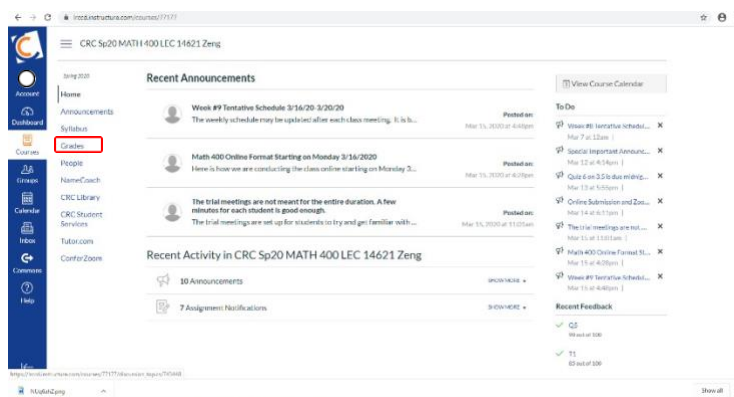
losrcd.instructure.com/courses/77177

CRC Sp20 MATH 400 LEC 14621 Zeng

Account
Dashboard
Courses
Groups
Calendar
Inbox
Commons
Help

Spring 2020
Home
Announcements
Syllabus
Grades
People
NameCoach
CRC Library
CRC Student Services
Tutor.com
ConferZoom

Recent Announcements

Week #9 Tentative Schedule 3/16/20-3/20/20
The weekly schedule may be updated after each class meeting. It is b...
Posted on:
Mar 15, 2020 at 4:48pm

Math 400 Online Format Starting on Monday 3/16/2020
Here is how we are conducting the class online starting on Monday 3...
Posted on:
Mar 15, 2020 at 4:28pm

The trial meetings are not meant for the entire duration. A few minutes for each student is good enough.
The trial meetings are set up for students to try and get familiar with ...
Posted on:
Mar 15, 2020 at 11:01am

Recent Activity in CRC Sp20 MATH 400 LEC 14621 Zeng

10 Announcements
SHOW MORE

7 Assignment Notifications
SHOW MORE

View Course Calendar

To Do
Week #8 Tentative Schedul...
Mar 7 at 12am
Special Important Announc...
Mar 12 at 4:54pm
Quiz 6 on 3.5 is due midnig...
Mar 13 at 5:59pm
Online Submission and Zoo...
Mar 14 at 6:11pm
The trial meetings are not ...
Mar 15 at 11:01am
Math 400 Online Format St...
Mar 15 at 4:28pm
Week #9 Tentative Schedu...
Mar 15 at 4:48pm

Recent Feedback
Q5
98 out of 100
T1
85 out of 100

https://losrios.instructure.com/courses/77177/discussion_topics/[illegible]

MzqBxf.png
Show all